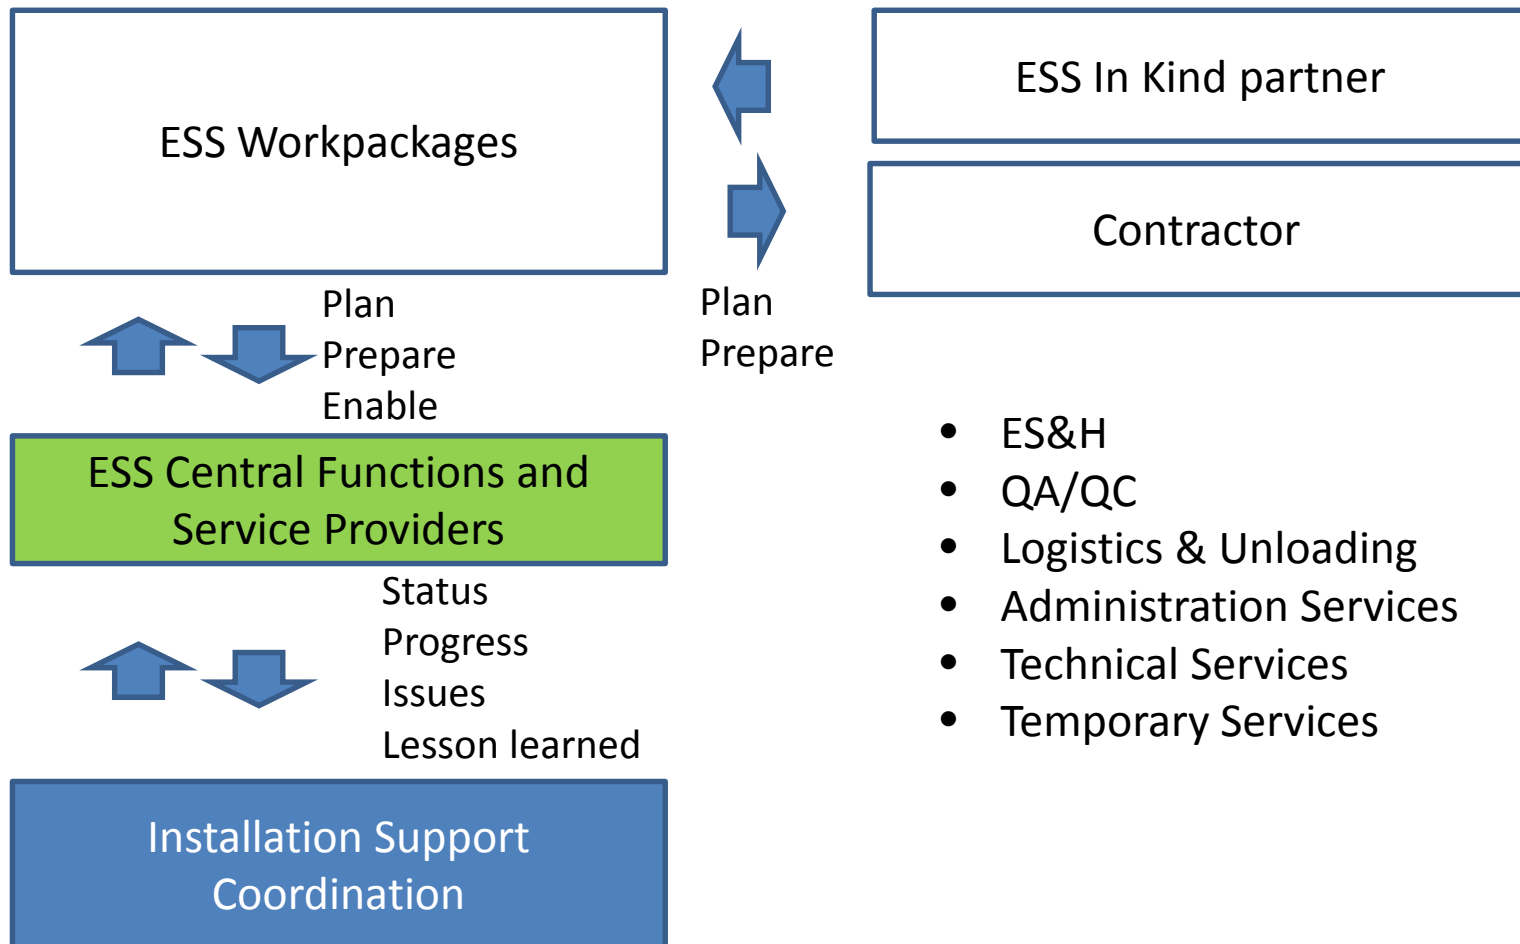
ESS Workpackages

ESS In Kind partner

Contractor

Plan
Prepare
Enable

Plan
Prepare

ESS Central Functions and Service Providers

- ES&H
- QA/QC
- Logistics & Unloading
- Administration Services
- Technical Services
- Temporary Services

Status
Progress
Issues
Lesson learned

Installation Support Coordination